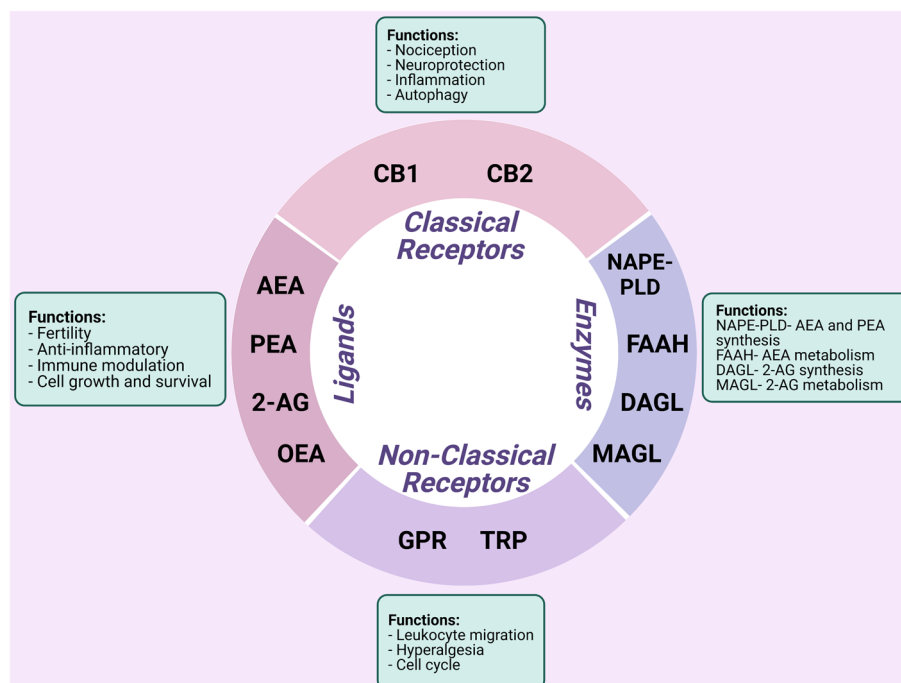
Functions:
- Nociception
- Neuroprotection
- Inflammation
- Autophagy

CB1 CB2

Classical Receptors

NAPE-PLD

FAAH

DAGL

MAGL

Enzymes

Functions:
NAPE-PLD- AEA and PEA synthesis
FAAH- AEA metabolism
DAGL- 2-AG synthesis
MAGL- 2-AG metabolism

Functions:
- Fertility
- Anti-inflammatory
- Immune modulation
- Cell growth and survival

AEA

PEA

2-AG

OEA

Ligands

Non-Classical Receptors

GPR TRP

Functions:
- Leukocyte migration
- Hyperalgesia
- Cell cycle